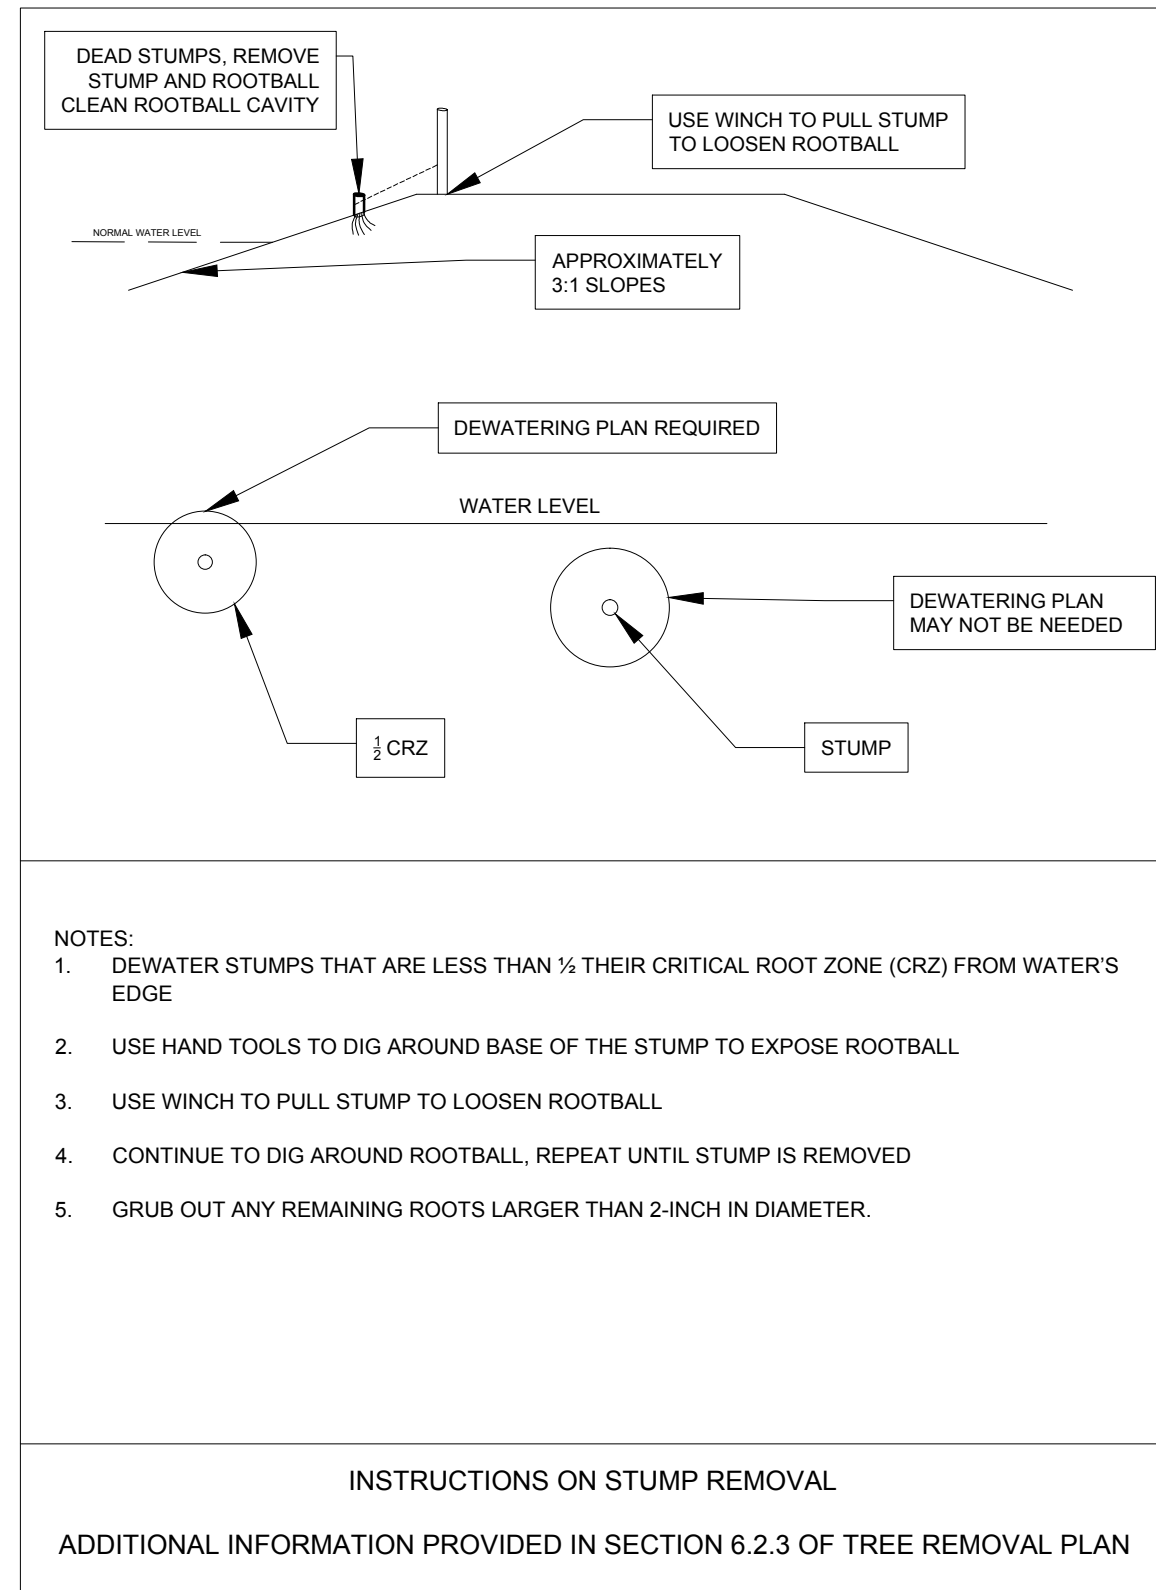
DEAD STUMPS, REMOVE STUMP AND ROOTBALL CLEAN ROOTBALL CAVITY

USE WINCH TO PULL STUMP TO LOOSEN ROOTBALL

NORMAL WATER LEVEL

APPROXIMATELY 3:1 SLOPES

DEWATERING PLAN REQUIRED

WATER LEVEL

DEWATERING PLAN MAY NOT BE NEEDED

$\frac{1}{2}$ CRZ

STUMP

NOTES:
1. DEWATER STUMPS THAT ARE LESS THAN ½ THEIR CRITICAL ROOT ZONE (CRZ) FROM WATER'S EDGE

2. USE HAND TOOLS TO DIG AROUND BASE OF THE STUMP TO EXPOSE ROOTBALL

3. USE WINCH TO PULL STUMP TO LOOSEN ROOTBALL

4. CONTINUE TO DIG AROUND ROOTBALL, REPEAT UNTIL STUMP IS REMOVED

5. GRUB OUT ANY REMAINING ROOTS LARGER THAN 2-INCH IN DIAMETER.

INSTRUCTIONS ON STUMP REMOVAL

ADDITIONAL INFORMATION PROVIDED IN SECTION 6.2.3 OF TREE REMOVAL PLAN